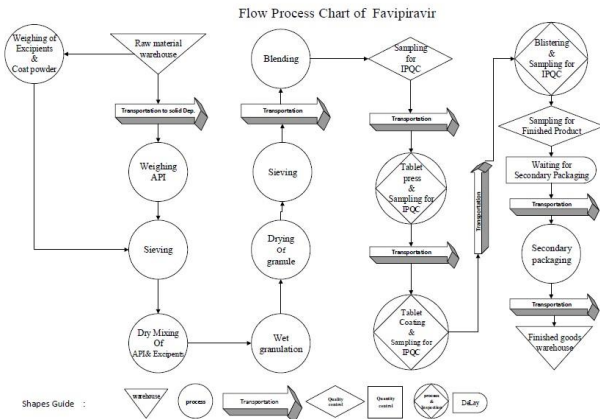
Flow Process Chart of Favipiravir

Weighing of Excipients & Coat powder

Raw material warehouse

Transportation to solid Dep.

Weighing API

Sieving

Dry Mixing Of API& Excipents

Wet granulation

Drying Of granule

Sieving

Transportation

Blending

Sampling for IPQC

Transportation

Tablet press & Sampling for IPQC

Transportation

Tablet Coating & Sampling for IPQC

Transportation

Blistering & Sampling for IPQC

Sampling for Finished Product

Waiting for Secondary Packaging

Transportation

Secondary packaging

Transportation

Finished goods warehouse

Shapes Guide :

warehouse

process

Transportation

Quality control

Quantity control

process & inspection

DeLay